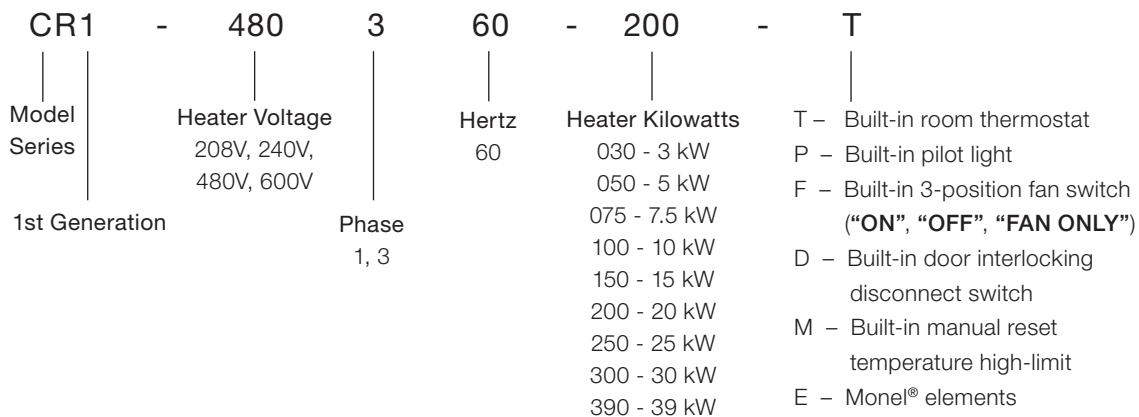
CR1 - 480 3 60 - 200 - T

Model Series

1st Generation

Heater Voltage
208V, 240V, 480V, 600V

Phase
1, 3

Hertz
60

Heater Kilowatts
030 - 3 kW
050 - 5 kW
075 - 7.5 kW
100 - 10 kW
150 - 15 kW
200 - 20 kW
250 - 25 kW
300 - 30 kW
390 - 39 kW

T – Built-in room thermostat
P – Built-in pilot light
F – Built-in 3-position fan switch ("ON", "OFF", "FAN ONLY")
D – Built-in door interlocking disconnect switch
M – Built-in manual reset temperature high-limit
E – Monel® elements